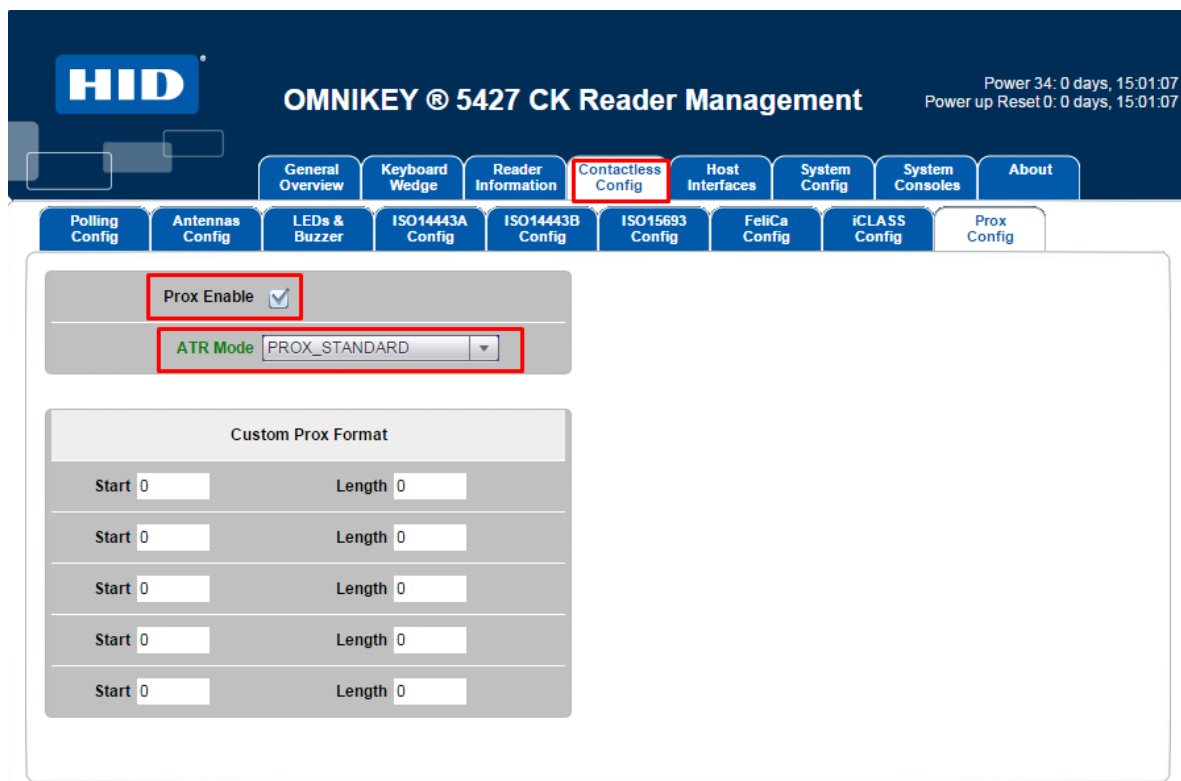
HID

OMNIKEY ® 5427 CK Reader Management

Power 34: 0 days, 15:01:07
Power up Reset 0: 0 days, 15:01:07

General Overview | Keyboard Wedge | Reader Information | Contactless Config | Host Interfaces | System Config | System Consoles | About

Polling Config | Antennas Config | LEDs & Buzzer | ISO14443A Config | ISO14443B Config | ISO15693 Config | FeliCa Config | iCLASS Config | Prox Config

Prox Enable

ATR Mode PROX_STANDARD

Custom Prox Format

| Start 0 | Length 0 |
|---|---|
| Start 0 | Length 0 |
| Start 0 | Length 0 |
| Start 0 | Length 0 |
| Start 0 | Length 0 |